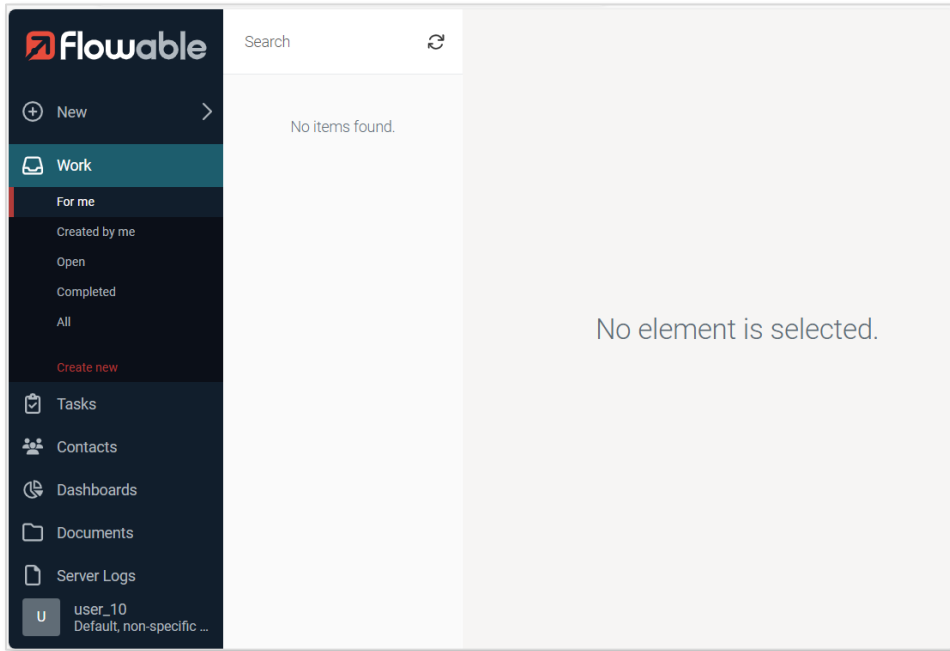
Flowable

New

Work

For me

Created by me

Open

Completed

All

Create new

Tasks

Contacts

Dashboards

Documents

Server Logs

U

user_10

Default, non-specific ...

Search

No items found.

No element is selected.